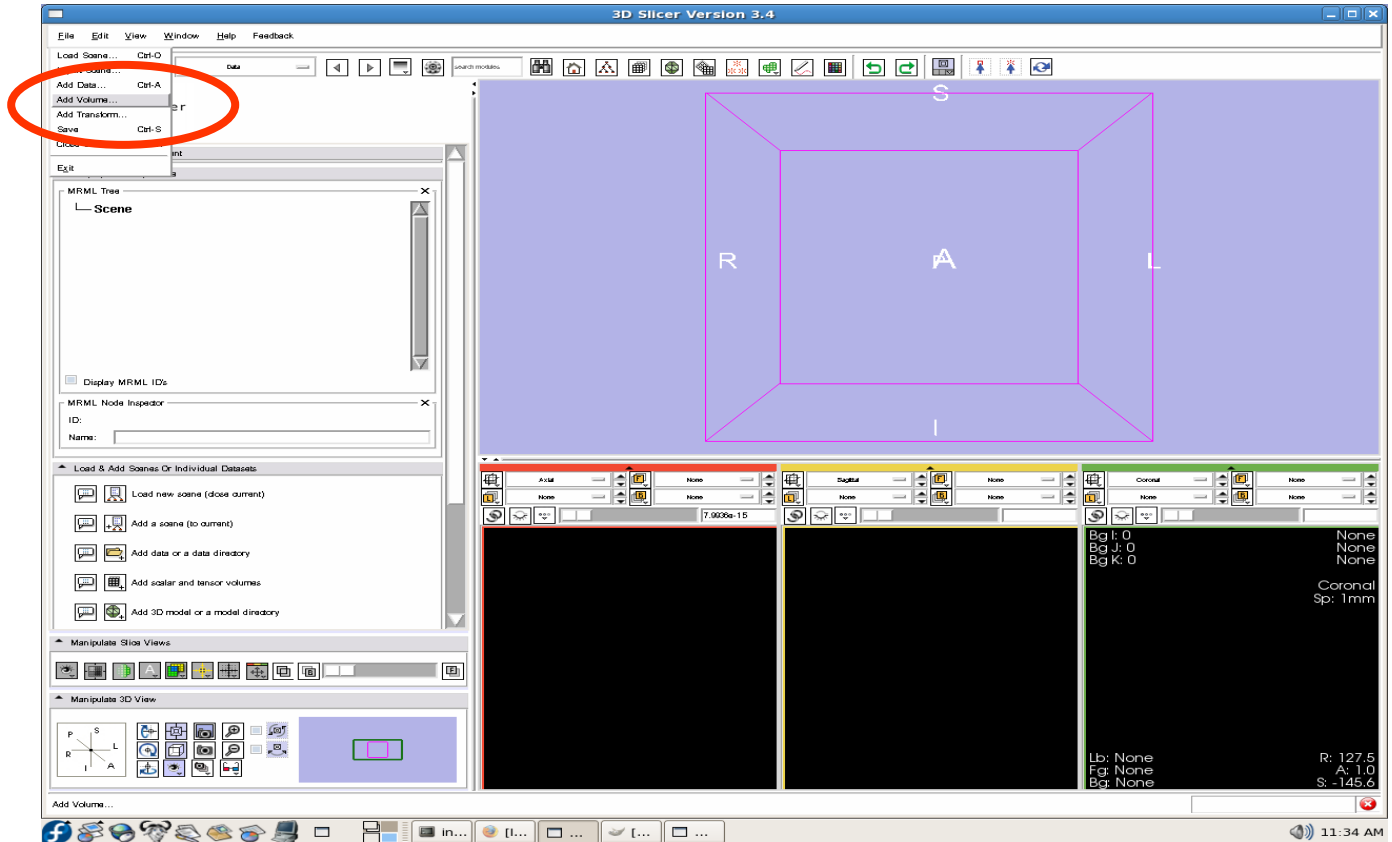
3D Slicer Version 3.4

File Edit View Window Help Feedback

Load Scene... Ctrl-O
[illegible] Scene...
Add Data... Ctrl-A
Add Volume...
Add Transform...
Save Ctrl-S
Close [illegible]
Exit

Data

search modules

S
R
A
L
I

MRML Tree
Scene

Display MRML ID's

MRML Node Inspector
ID:
Name:

Load & Add Scenes Or Individual Datasets

Load new scene (close current)
Add a scene (to current)
Add data or a data directory
Add scalar and tensor volumes
Add 3D model or a model directory

Manipulate Slice Views

Manipulate 3D View

P S
R L
I A

Axial None
None None
7.9936e-15

Sagittal None
None None

Coronal None
None None

Bg I: 0 None
Bg J: 0 None
Bg K: 0 None
Coronal
Sp: 1mm

Lb: None R: 127.5
Fg: None A: 1.0
Bg: None S: -145.6

Add Volume...

in... [I... [... ...
11:34 AM